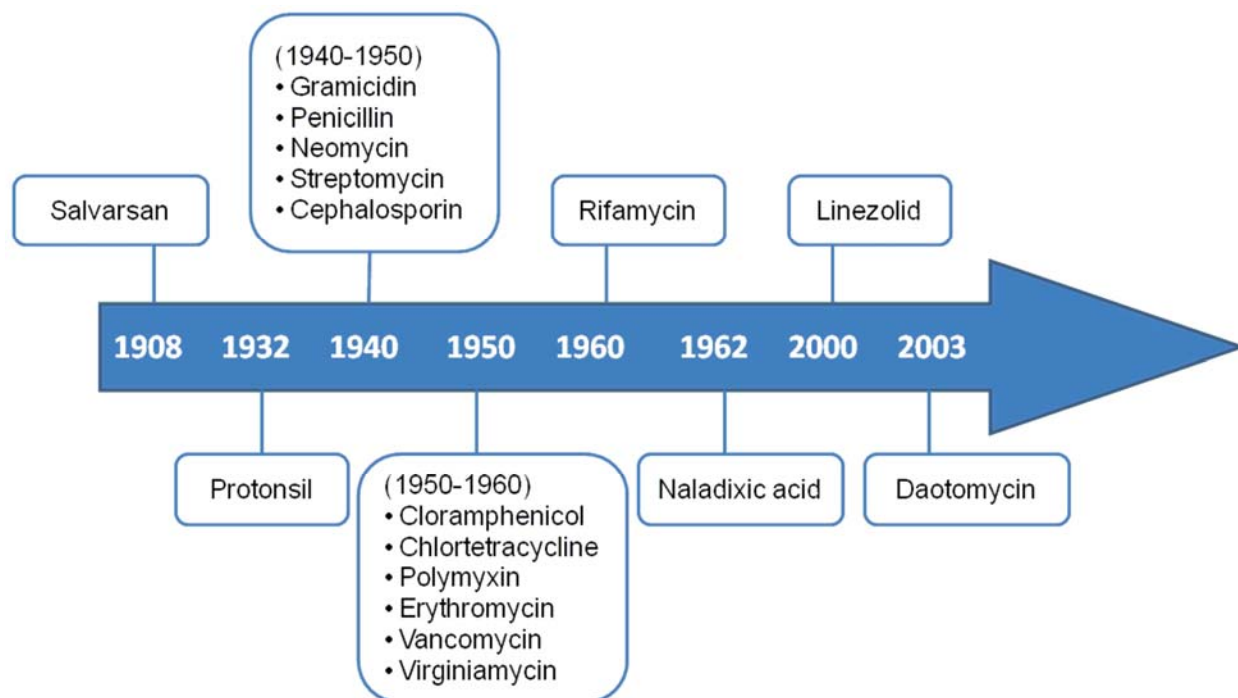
(1940-1950)
• Gramicidin
• Penicillin
• Neomycin
• Streptomycin
• Cephalosporin

Salvarsan

Rifamycin

Linezolid

1908 1932 1940 1950 1960 1962 2000 2003

Protonsil

(1950-1960)
• Cloramphenicol
• Chlortetracycline
• Polymyxin
• Erythromycin
• Vancomycin
• Virginiamycin

Naladixic acid

Daotomycin